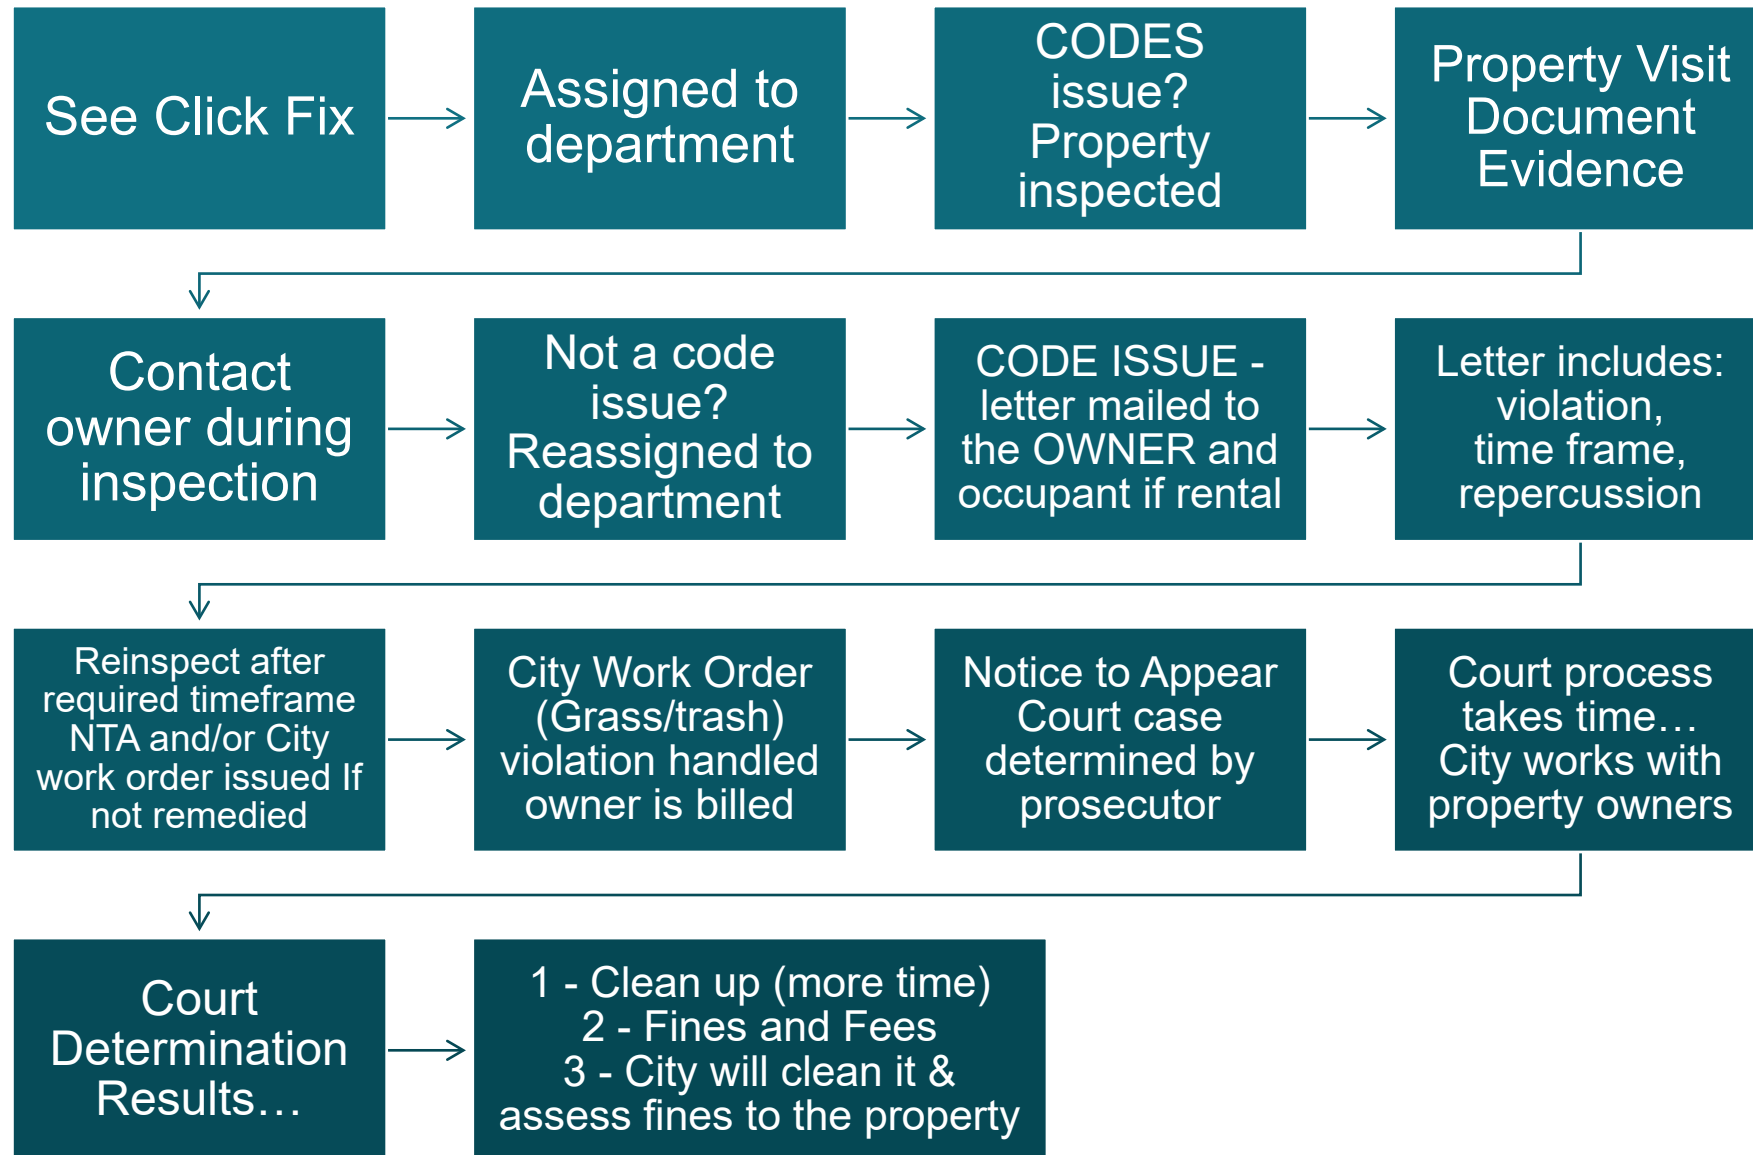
See Click Fix

Assigned to department

CODES issue? Property inspected

Property Visit Document Evidence

Contact owner during inspection

Not a code issue? Reassigned to department

CODE ISSUE - letter mailed to the OWNER and occupant if rental

Letter includes: violation, time frame, repercussion

Reinspect after required timeframe NTA and/or City work order issued If not remedied

City Work Order (Grass/trash) violation handled owner is billed

Notice to Appear Court case determined by prosecutor

Court process takes time… City works with property owners

Court Determination Results…

1 - Clean up (more time)
2 - Fines and Fees
3 - City will clean it & assess fines to the property